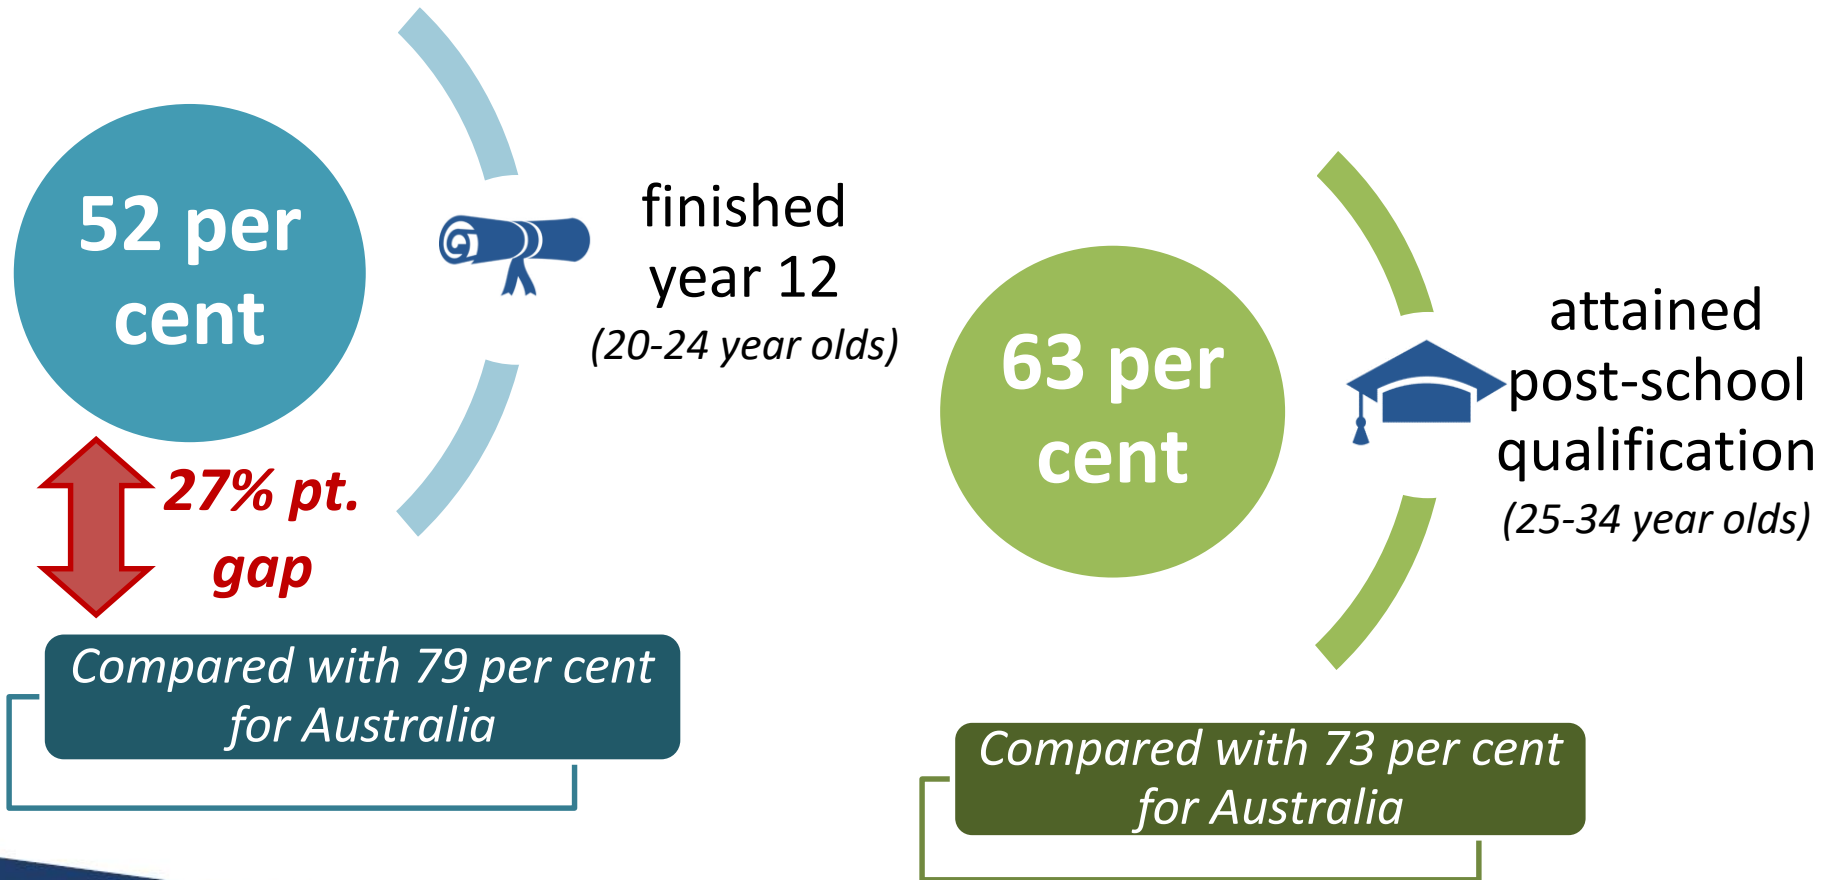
52 per cent

finished year 12
(20-24 year olds)

27% pt. gap

Compared with 79 per cent for Australia

63 per cent

attained post-school qualification
(25-34 year olds)

Compared with 73 per cent for Australia